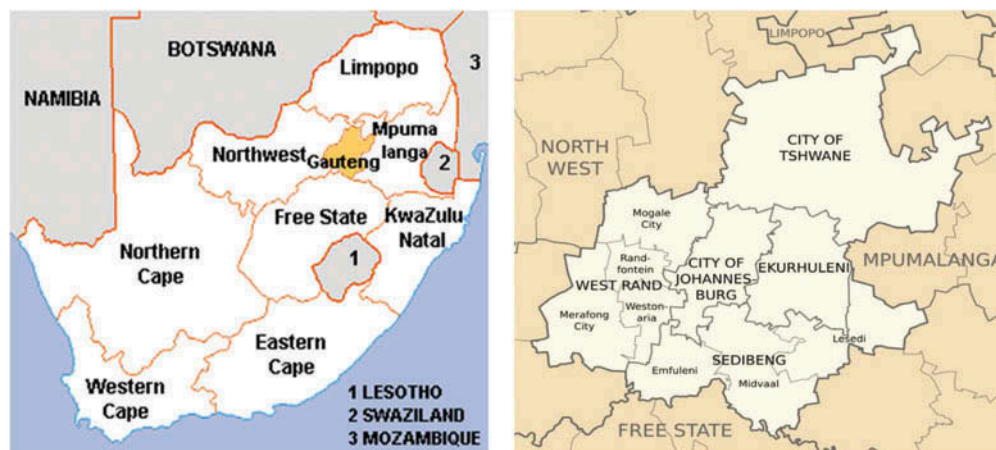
BOTSWANA

NAMIBIA

Limpopo

3

Mpuma langa

Northwest

Gauteng

2

Free State

KwaZulu Natal

Northern Cape

1

Eastern Cape

Western Cape

1 LESOTHO
2 SWAZILAND
3 MOZAMBIQUE

LIMPOPO

NORTH WEST

CITY OF TSHWANE

Mogale City

Rand-fontein

WEST RAND

CITY OF JOHANNES-BURG

EKURHULENI

MPUMALANGA

Merafong City

Weston-aria

Lesedi

SEDIBENG

Emfuleni

Midvaal

FREE STATE